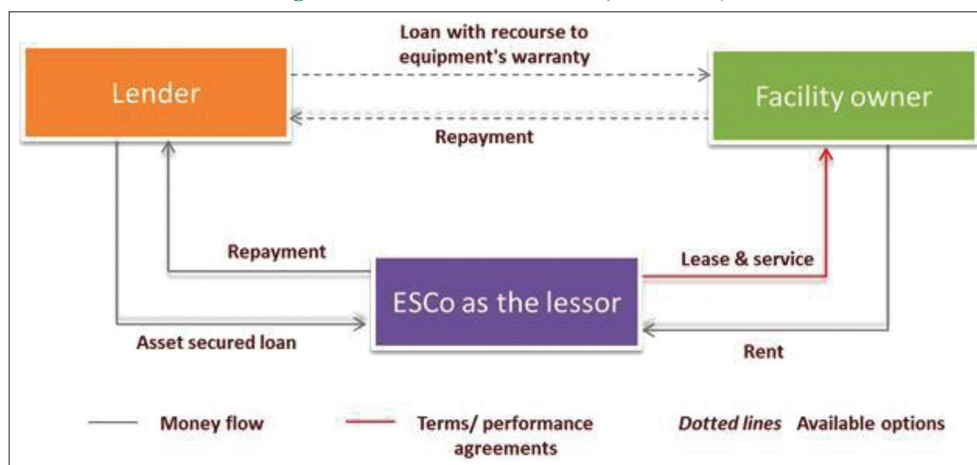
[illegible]

Lender

Loan with recourse to equipment's warranty

Repayment

Facility owner

Repayment

Lease & service

ESCo as the lessor

Asset secured loan

Rent

Money flow

Terms/ performance agreements

*Dotted lines* Available options